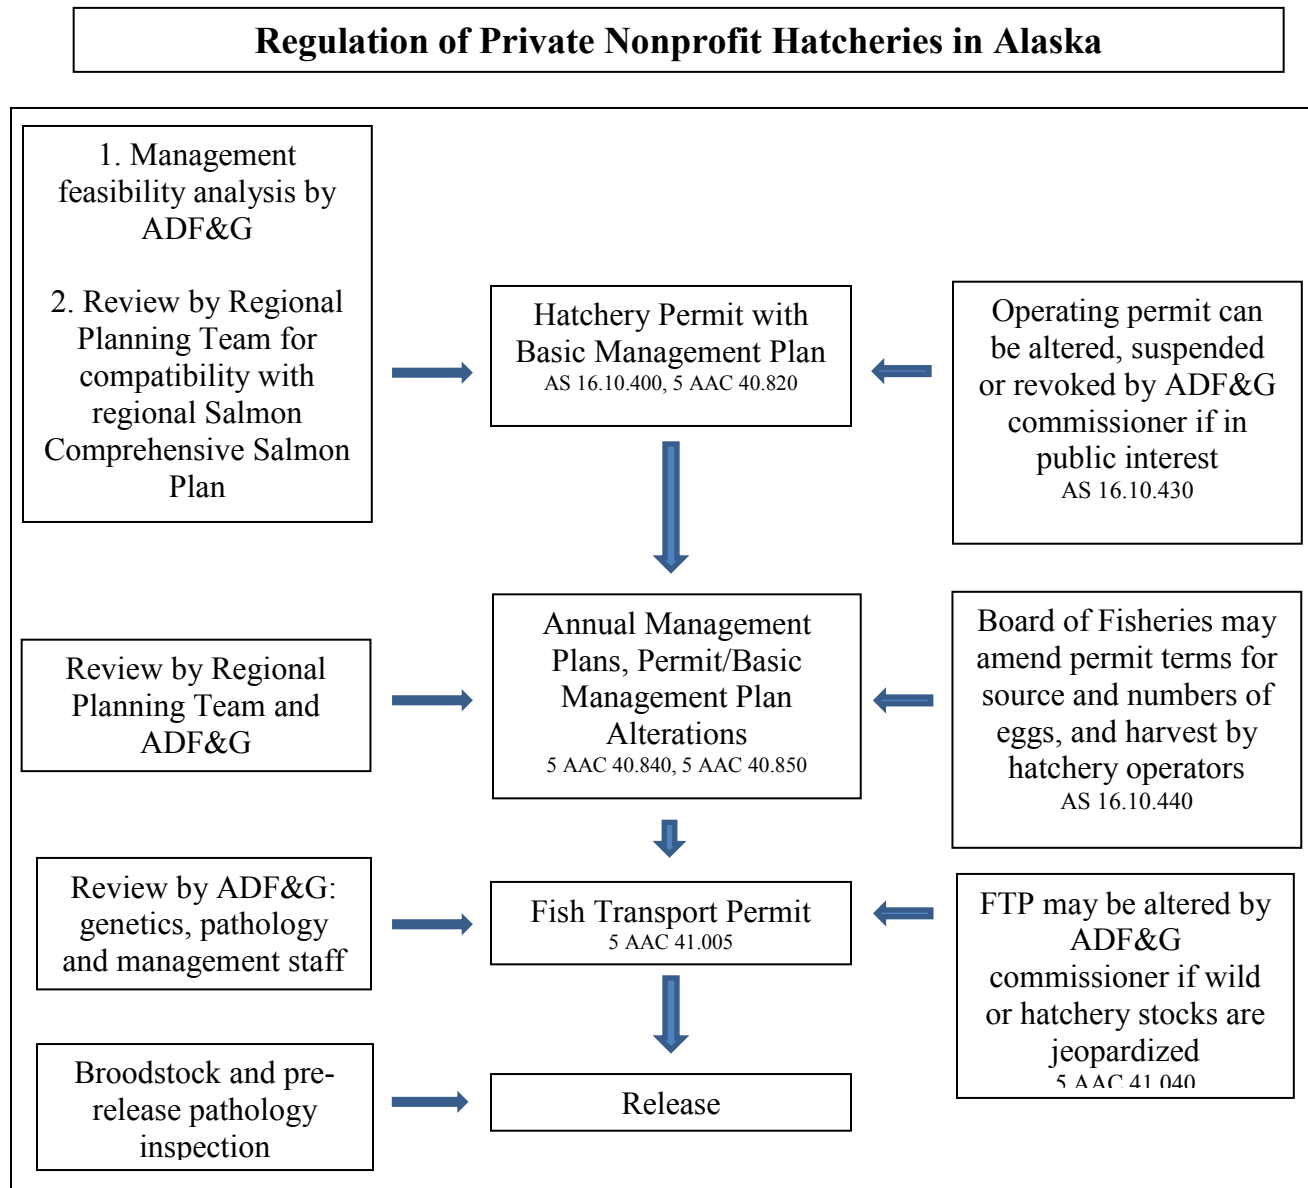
Regulation of Private Nonprofit Hatcheries in Alaska

1. Management feasibility analysis by ADF&G

2. Review by Regional Planning Team for compatibility with regional Salmon Comprehensive Salmon Plan

Hatchery Permit with Basic Management Plan
AS 16.10.400, 5 AAC 40.820

Operating permit can be altered, suspended or revoked by ADF&G commissioner if in public interest
AS 16.10.430

Review by Regional Planning Team and ADF&G

Annual Management Plans, Permit/Basic Management Plan Alterations
5 AAC 40.840, 5 AAC 40.850

Board of Fisheries may amend permit terms for source and numbers of eggs, and harvest by hatchery operators
AS 16.10.440

Review by ADF&G: genetics, pathology and management staff

Fish Transport Permit
5 AAC 41.005

FTP may be altered by ADF&G commissioner if wild or hatchery stocks are jeopardized
5 AAC 41.040

Broodstock and pre-release pathology inspection

Release